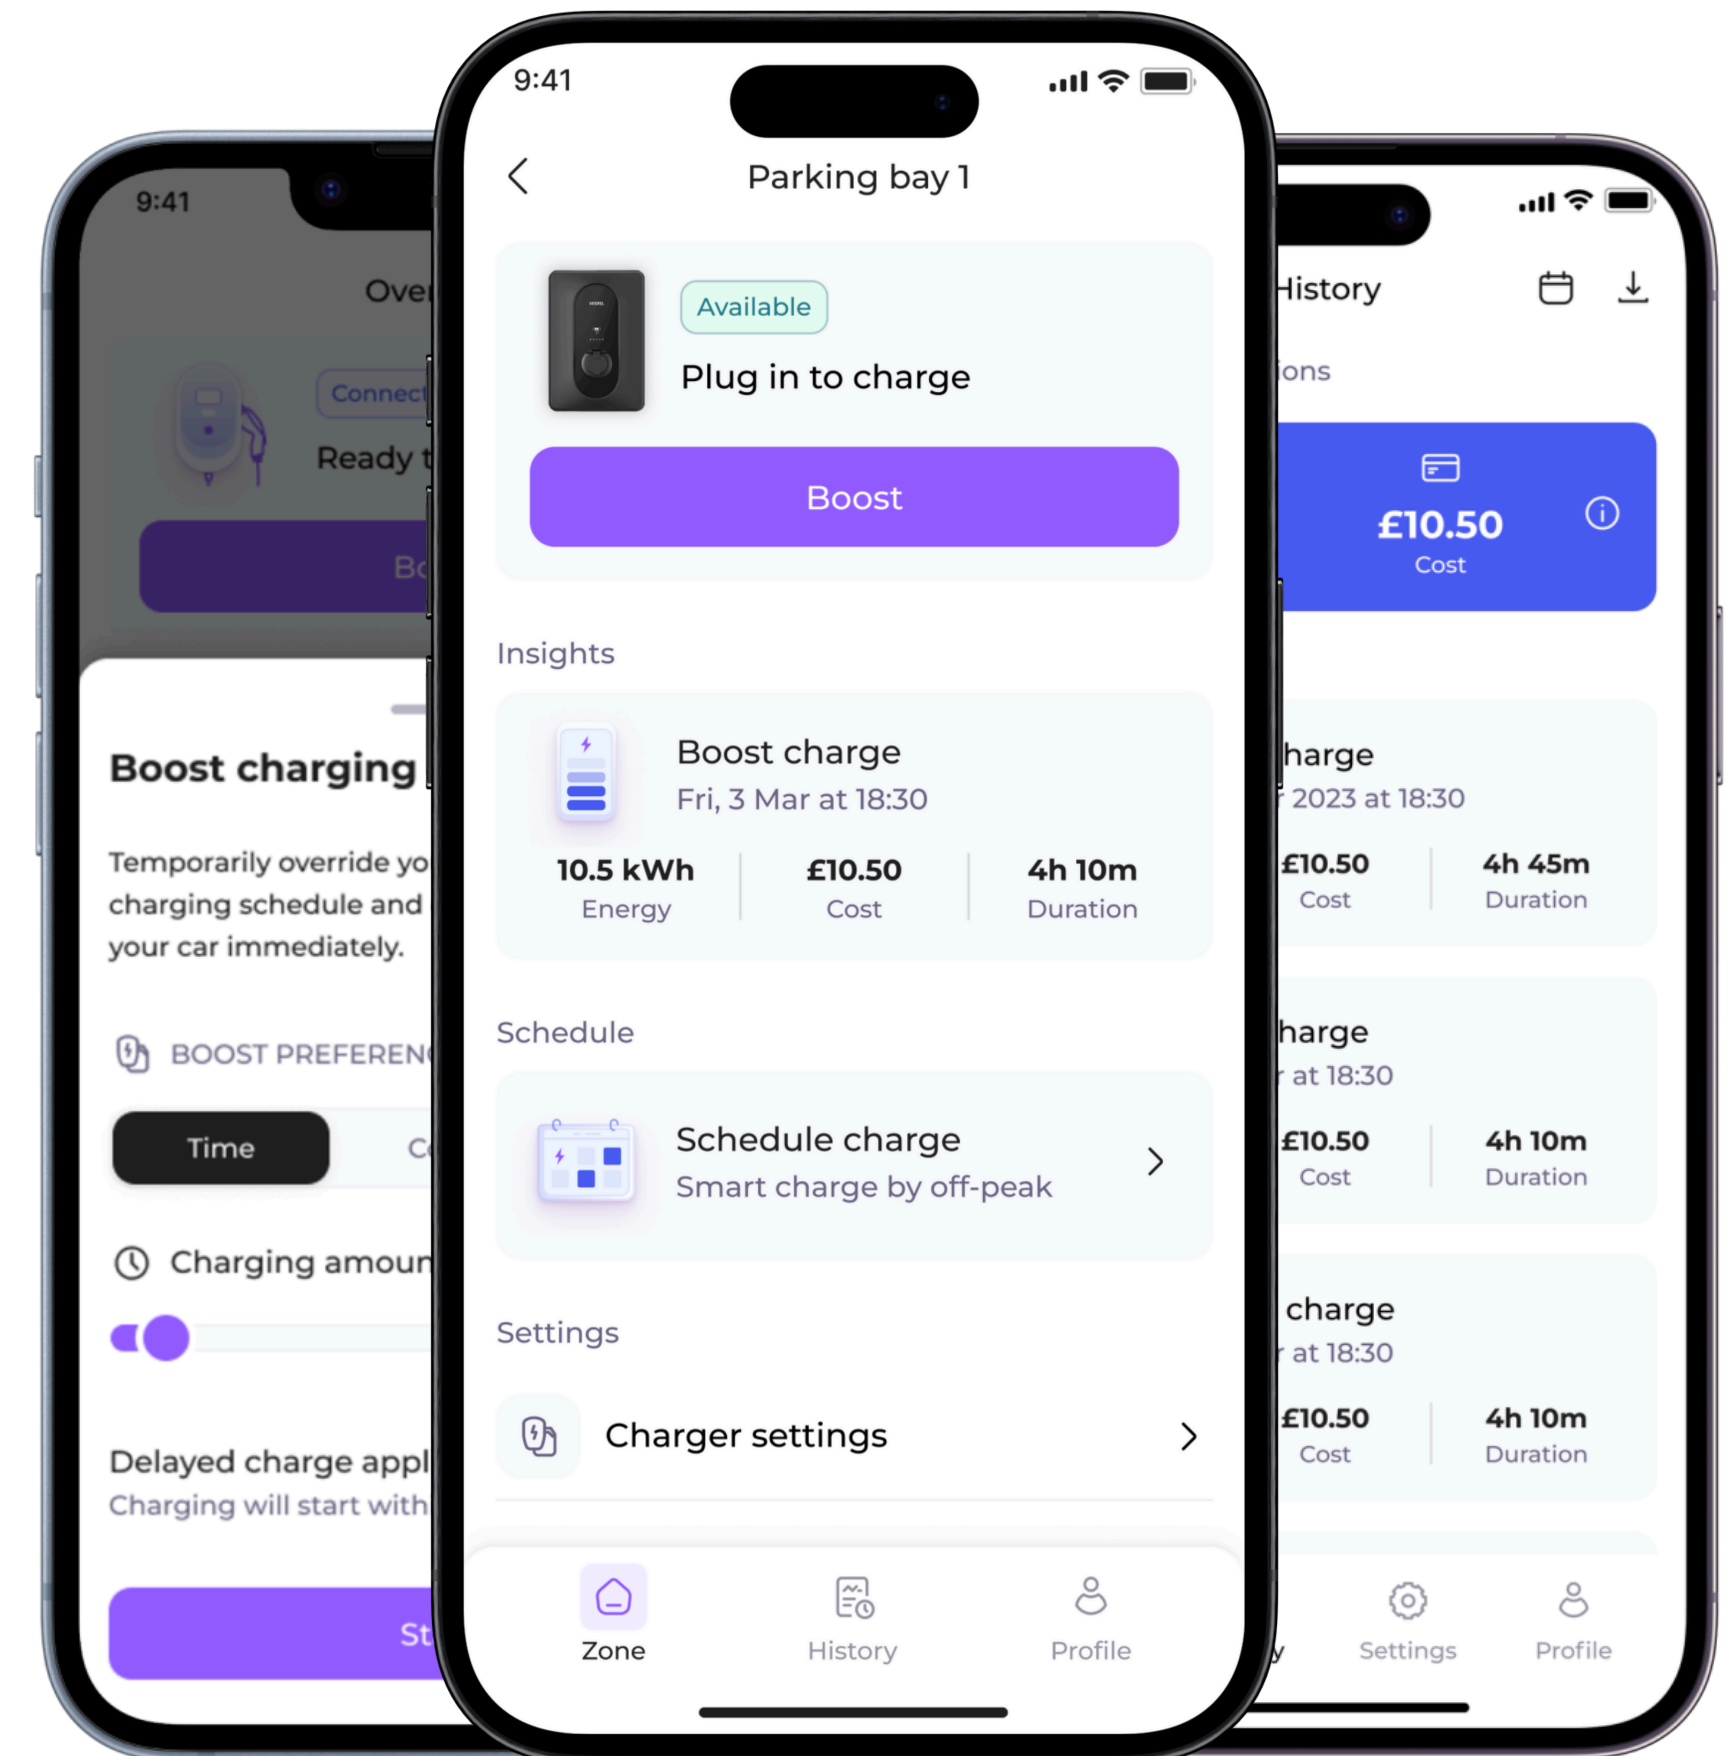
9:41

Ove

Connect

Ready t

Bo

Boost charging

Temporarily override yo charging schedule and your car immediately.

BOOST PREFEREN

Time

C

Charging amoun

Delayed charge appl
Charging will start with

St

9:41

Parking bay 1

Available

Plug in to charge

Boost

Insights

Boost charge
Fri, 3 Mar at 18:30

| 10.5 kWh | £10.50 | 4h 10m |
|---|---|---|
| Energy | Cost | Duration |

Schedule

Schedule charge
Smart charge by off-peak

Settings

Charger settings

Zone
History
Profile

History

ions

£10.50
Cost

harge
2023 at 18:30

| £10.50 | 4h 45m |
|---|---|
| Cost | Duration |

harge
at 18:30

| £10.50 | 4h 10m |
|---|---|
| Cost | Duration |

charge
at 18:30

| £10.50 | 4h 10m |
|---|---|
| Cost | Duration |

y
Settings
Profile